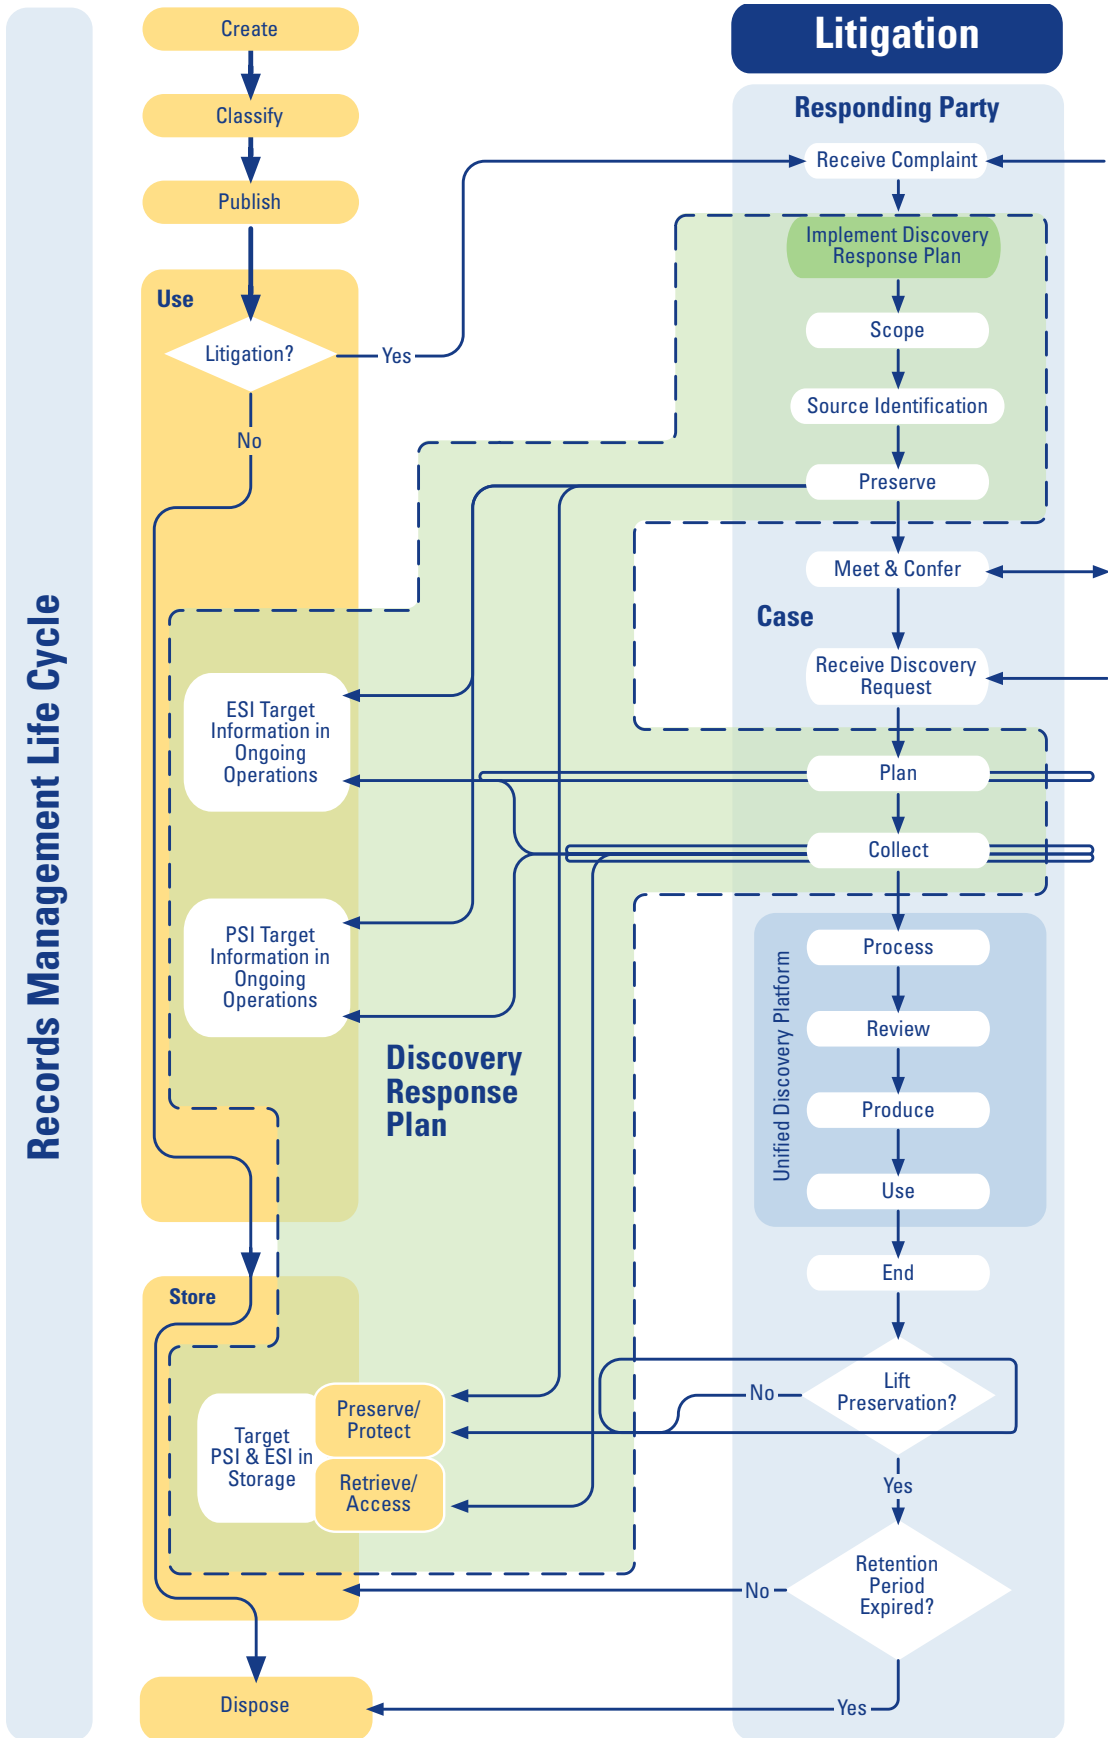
Records Management Life Cycle

Create

Classify

Publish

Use

Litigation?

Yes

No

ESI Target Information in Ongoing Operations

PSI Target Information in Ongoing Operations

Discovery Response Plan

Store

Target PSI & ESI in Storage

Preserve/ Protect

Retrieve/ Access

Dispose

Litigation

Responding Party

Receive Complaint

Implement Discovery Response Plan

Scope

Source Identification

Preserve

Meet & Confer

Case

Receive Discovery Request

Plan

Collect

Unified Discovery Platform

Process

Review

Produce

Use

End

Lift Preservation?

No

Yes

Retention Period Expired?

No

Yes